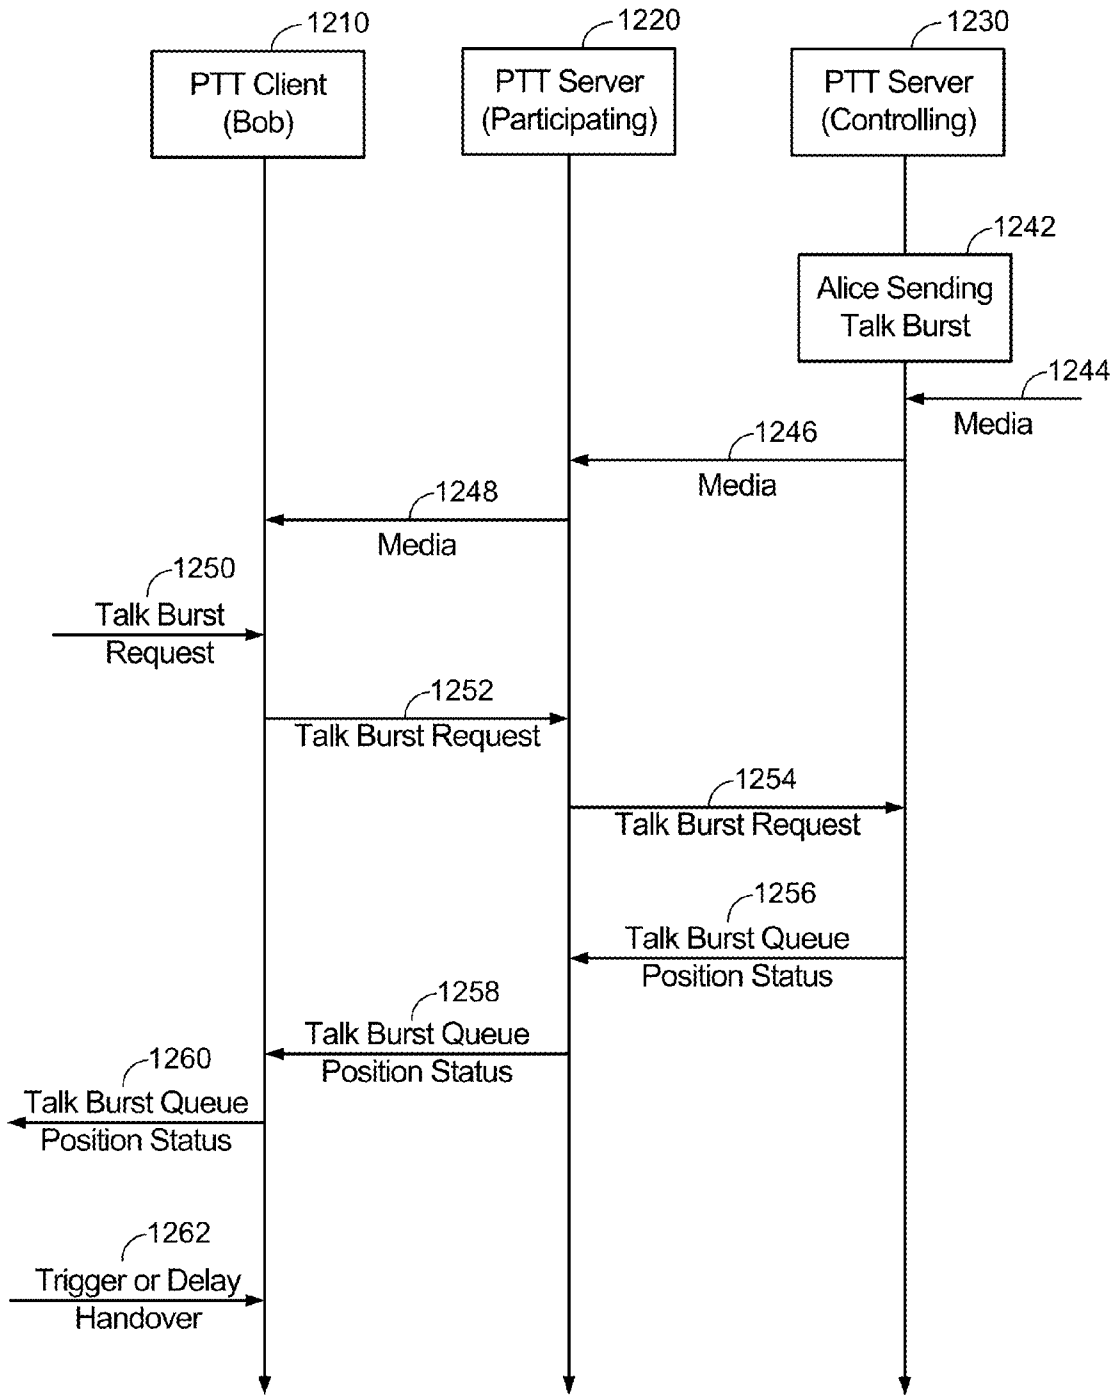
1210
PTT Client (Bob)

1220
PTT Server (Participating)

1230
PTT Server (Controlling)

1242
Alice Sending Talk Burst

1244
Media

1246
Media

1248
Media

1250
Talk Burst Request

1252
Talk Burst Request

1254
Talk Burst Request

1256
Talk Burst Queue Position Status

1258
Talk Burst Queue Position Status

1260
Talk Burst Queue Position Status

1262
Trigger or Delay Handover